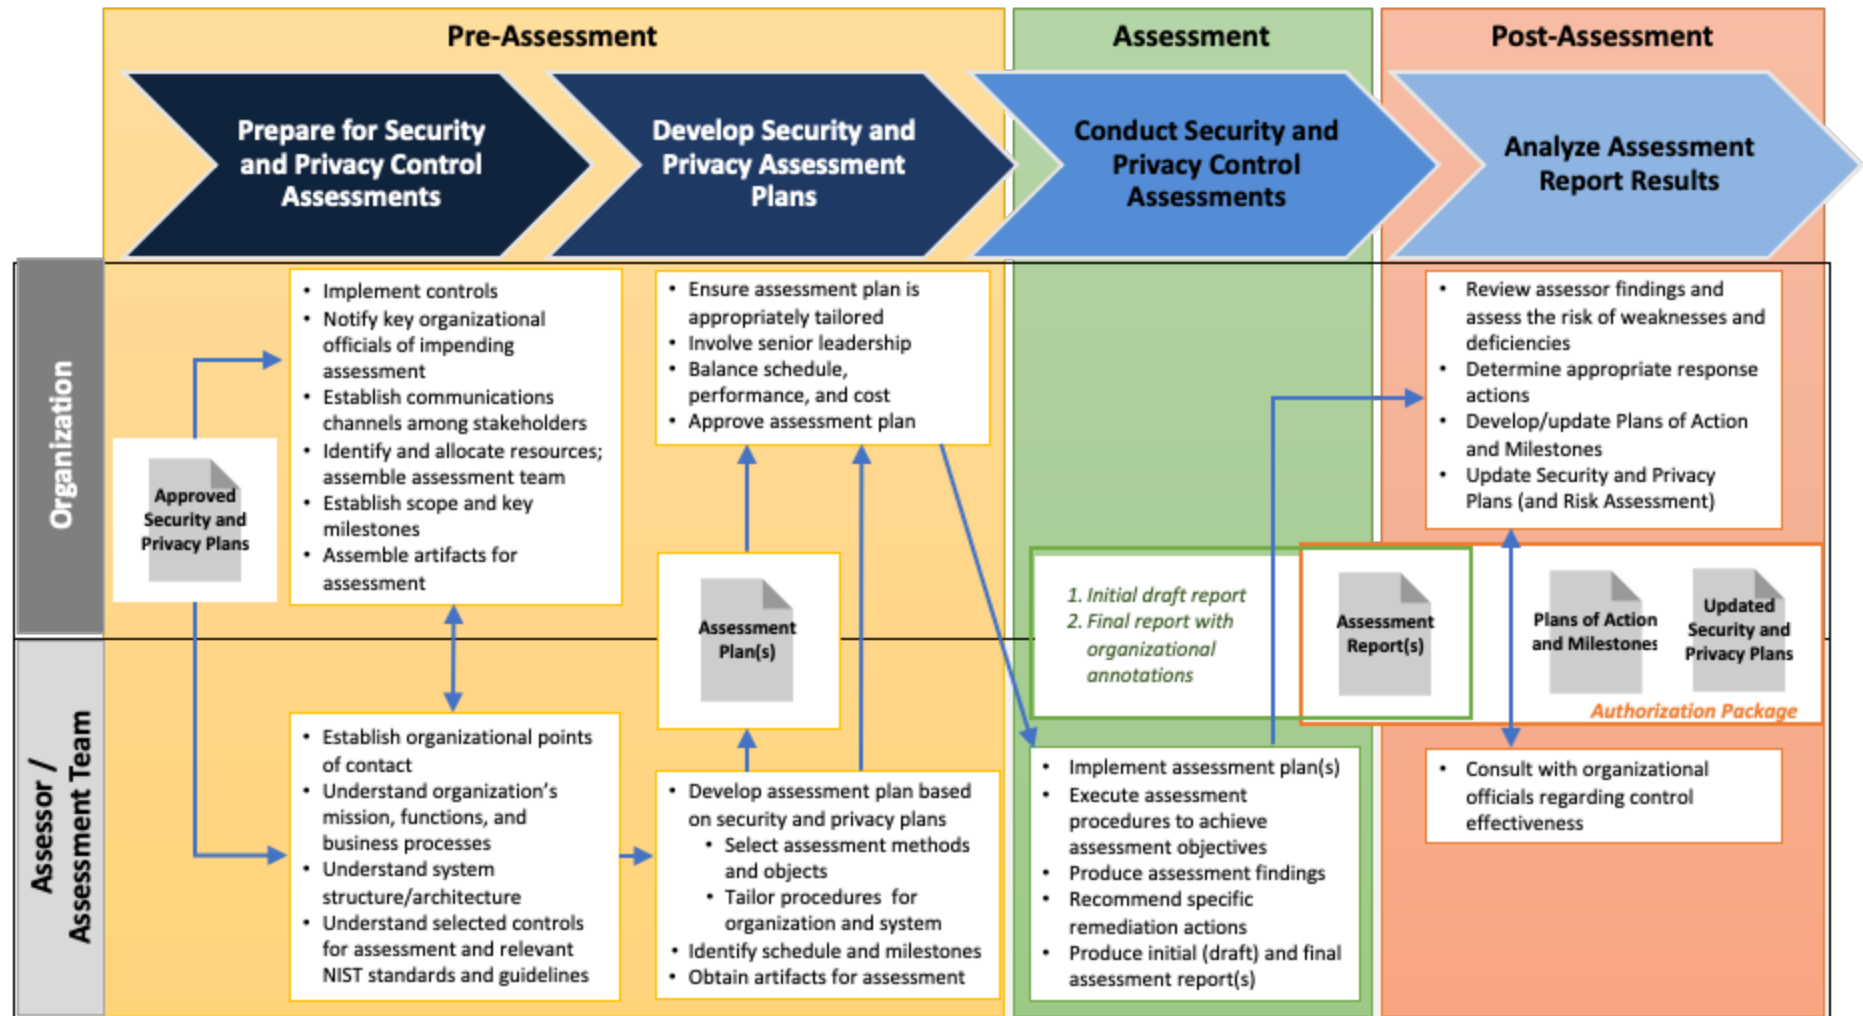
Pre-Assessment

Assessment

Post-Assessment

Prepare for Security and Privacy Control Assessments

Develop Security and Privacy Assessment Plans

Conduct Security and Privacy Control Assessments

Analyze Assessment Report Results

Organization

Approved Security and Privacy Plans

- Implement controls
- Notify key organizational officials of impending assessment
- Establish communications channels among stakeholders
- Identify and allocate resources; assemble assessment team
- Establish scope and key milestones
- Assemble artifacts for assessment

- Ensure assessment plan is appropriately tailored
- Involve senior leadership
- Balance schedule, performance, and cost
- Approve assessment plan

Assessment Plan(s)

1. Initial draft report
2. Final report with organizational annotations

Assessment Report(s)

- Review assessor findings and assess the risk of weaknesses and deficiencies
- Determine appropriate response actions
- Develop/update Plans of Action and Milestones
- Update Security and Privacy Plans (and Risk Assessment)

Plans of Action and Milestones

Updated Security and Privacy Plans

Authorization Package

Assessor / Assessment Team

- Establish organizational points of contact
- Understand organization's mission, functions, and business processes
- Understand system structure/architecture
- Understand selected controls for assessment and relevant NIST standards and guidelines

- Develop assessment plan based on security and privacy plans
  - Select assessment methods and objects
  - Tailor procedures for organization and system
- Identify schedule and milestones
- Obtain artifacts for assessment

- Implement assessment plan(s)
- Execute assessment procedures to achieve assessment objectives
- Produce assessment findings
- Recommend specific remediation actions
- Produce initial (draft) and final assessment report(s)

- Consult with organizational officials regarding control effectiveness